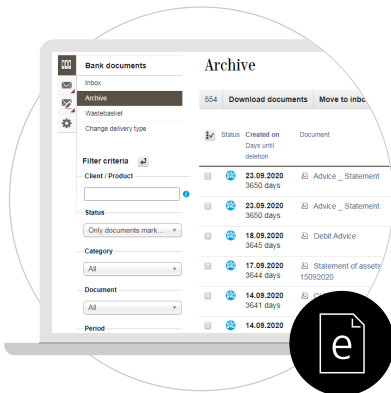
Bank documents

Inbox

Archive

Wastebasket

Change delivery type

Filter criteria

Client / Product

Status

Only documents mark...

Category

All

Document

All

Period

Archive

554 Download documents Move to inbo

Status Created on Days until deletion Document

23.09.2020 3650 days Advice _ Statement

23.09.2020 3650 days Advice _ Statement

18.09.2020 3645 days Debit Advice

17.09.2020 3644 days Statement of assets 15092020

14.09.2020 3641 days

14.09.2020

e